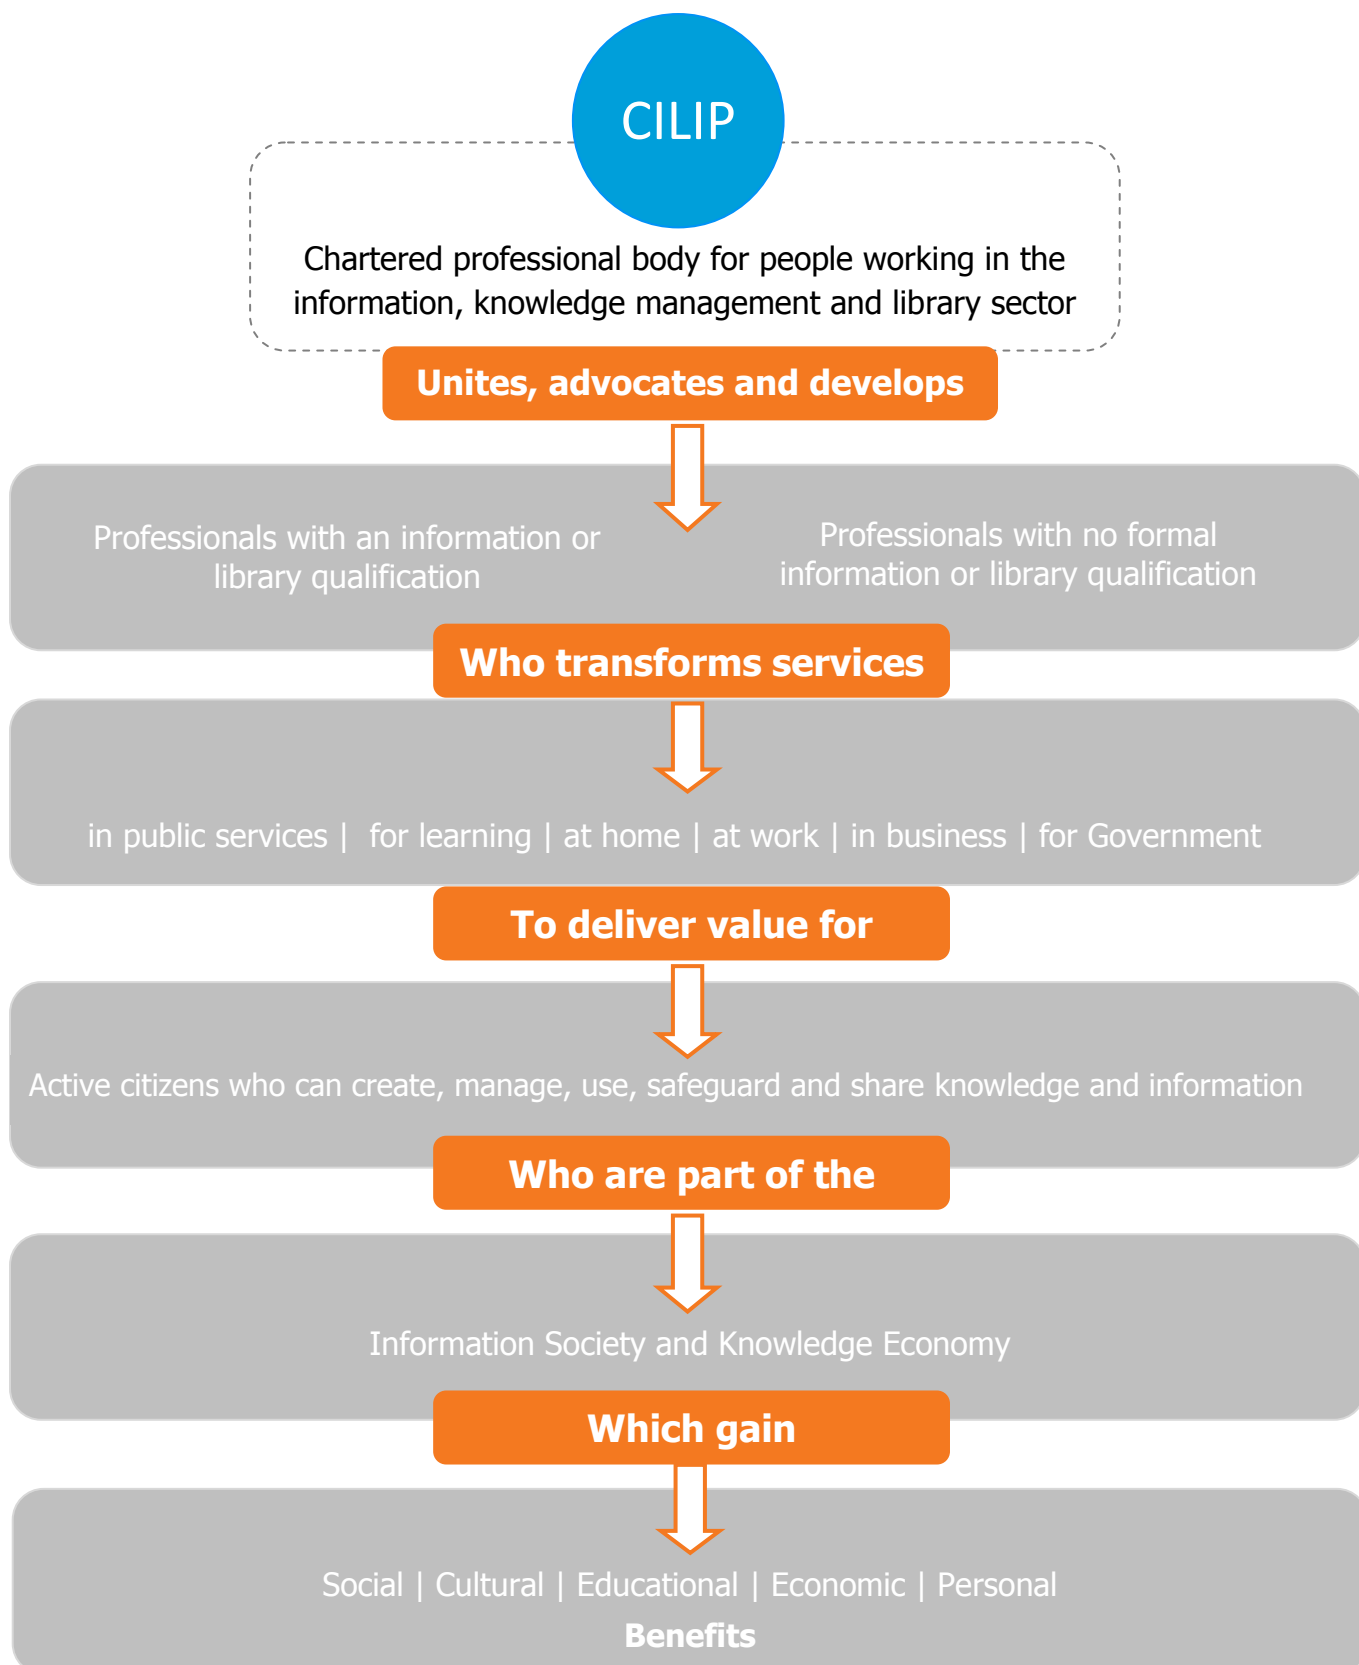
CILIP

Chartered professional body for people working in the information, knowledge management and library sector

Unites, advocates and develops

Professionals with an information or library qualification

Professionals with no formal information or library qualification

Who transforms services

in public services | for learning | at home | at work | in business | for Government

To deliver value for

Active citizens who can create, manage, use, safeguard and share knowledge and information

Who are part of the

Information Society and Knowledge Economy

Which gain

Social | Cultural | Educational | Economic | Personal

Benefits